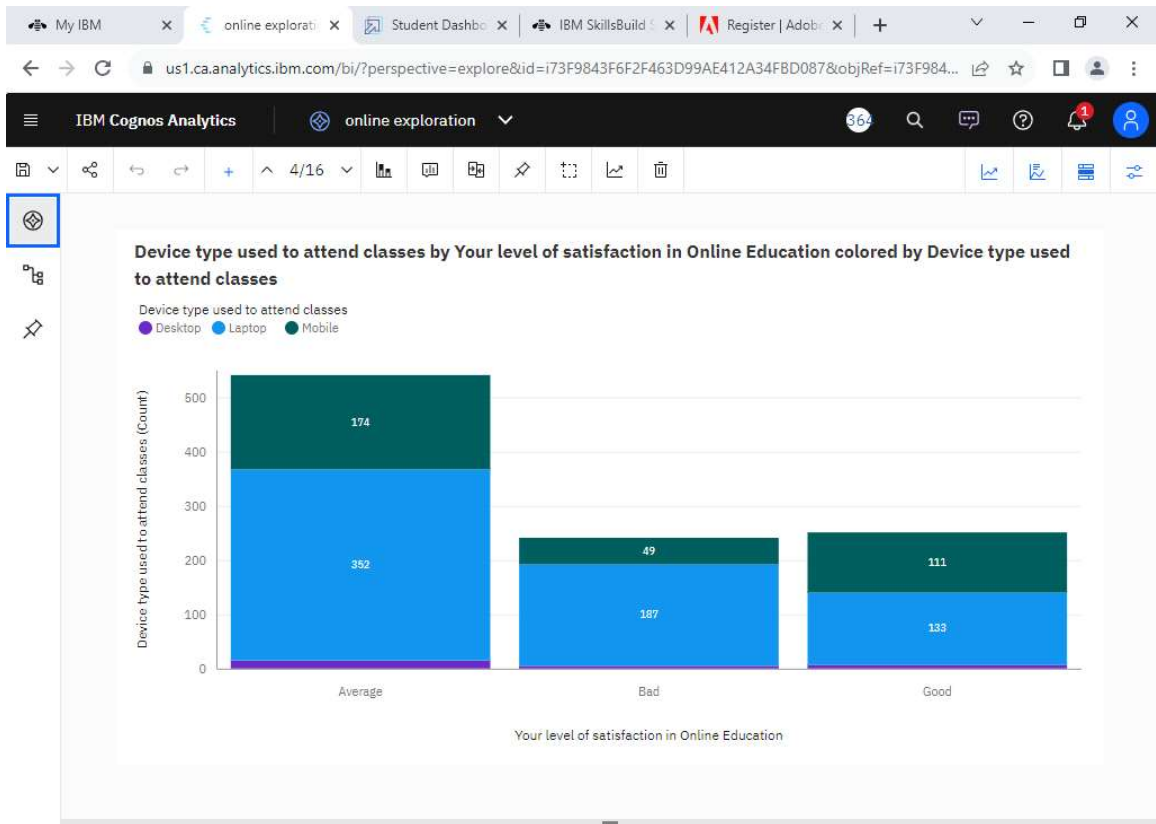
My IBM × online explorati × Student Dashbo × IBM SkillsBuild × Register | Adob × +

us1.ca.analytics.ibm.com/bi/?perspective=explore&id=i73F9843F6F2F463D99AE412A34FBD087&objRef=i73F984...

IBM Cognos Analytics | online exploration

364

1

4/16

Device type used to attend classes by Your level of satisfaction in Online Education colored by Device type used to attend classes

Device type used to attend classes
Desktop Laptop Mobile

Device type used to attend classes (Count)

500
400
300
200
100
0

174
352
49
187
111
133

Average Bad Good

Your level of satisfaction in Online Education